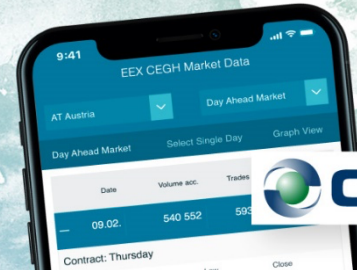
9:41

EEX CEGH Market Data

AT Austria

Day Ahead Market

Day Ahead Market

Select Single Day

Graph View

| | Date | Volume acc. | Trades |
|---|---|---|---|
| — | 09.02. | 540 552 | 593 |

Contract: Thursday

Close